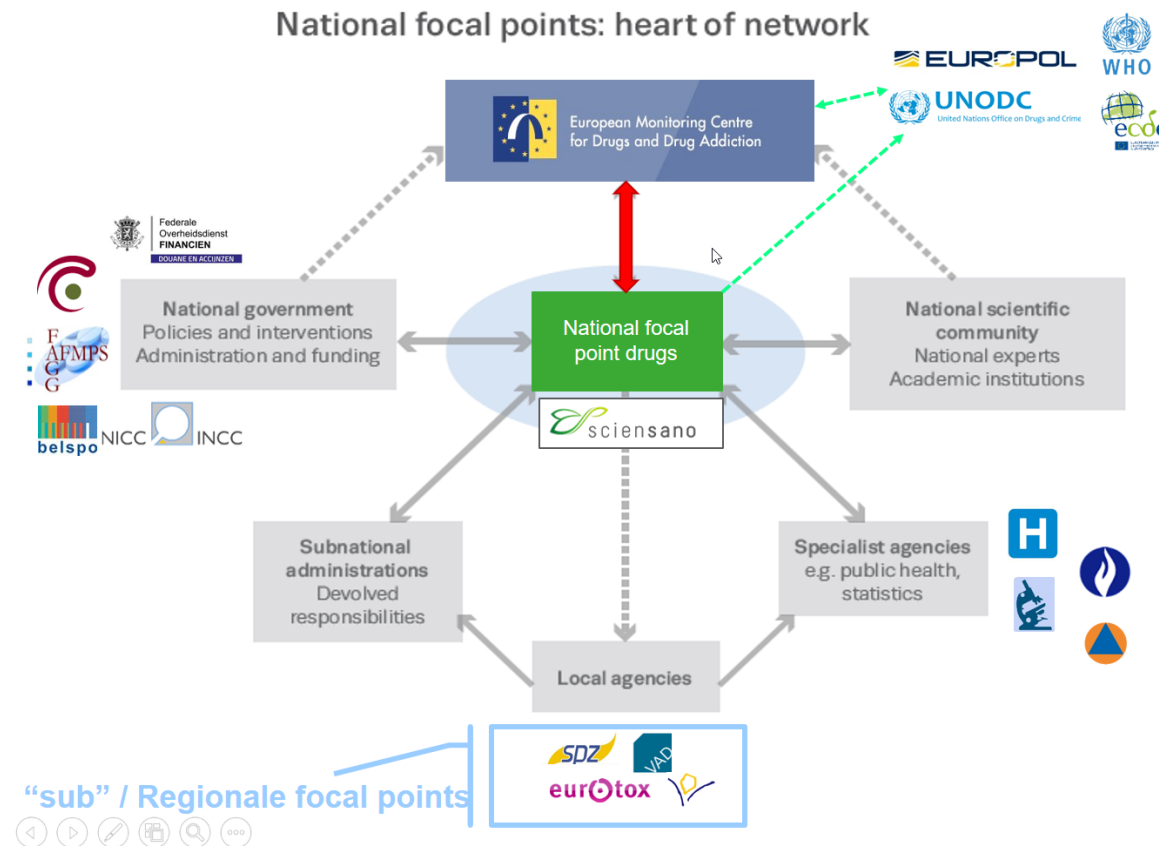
National focal points: heart of network

EUROPOL

WHO

UNODC United Nations Office on Drugs and Crime

ecdc

European Monitoring Centre for Drugs and Drug Addiction

Federale Overheidsdienst FINANCIEN DOUANE EN ACCIJNZEN

AFMPS FAGG

belspo NICC INCC

National government
Policies and interventions
Administration and funding

National focal point drugs

sciensano

National scientific community
National experts
Academic institutions

Subnational administrations
Devolved responsibilities

Specialist agencies
e.g. public health, statistics

H

Local agencies

SPZ VAD

eurotox

“sub” / Regionale focal points